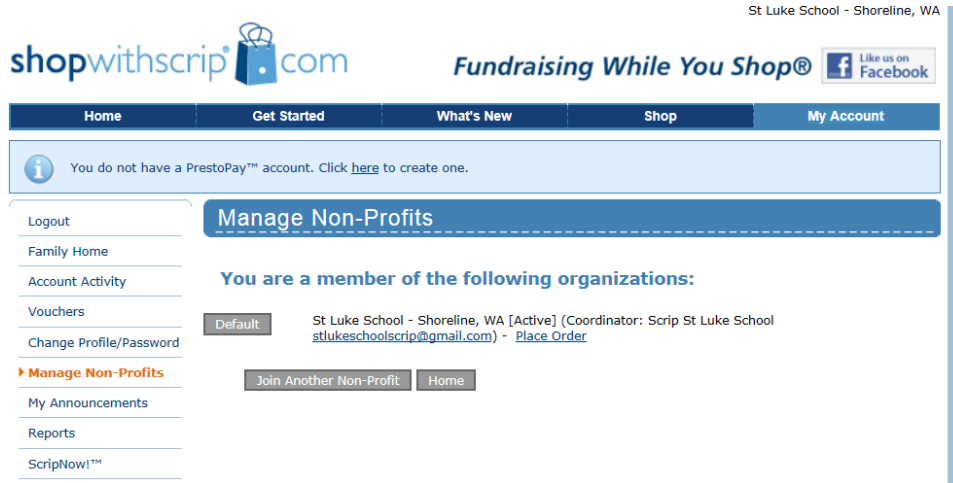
St Luke School - Shoreline, WA

shopwithscrip®.com

Fundraising While You Shop®

Like us on Facebook

Home | Get Started | What's New | Shop | My Account

You do not have a PrestoPay™ account. Click here to create one.

Logout
Family Home
Account Activity
Vouchers
Change Profile/Password
Manage Non-Profits
My Announcements
Reports
ScripNow!™

Manage Non-Profits

You are a member of the following organizations:

Default

St Luke School - Shoreline, WA [Active] (Coordinator: Scrip St Luke School stlukeschoolscrip@gmail.com) - Place Order

Join Another Non-Profit

Home